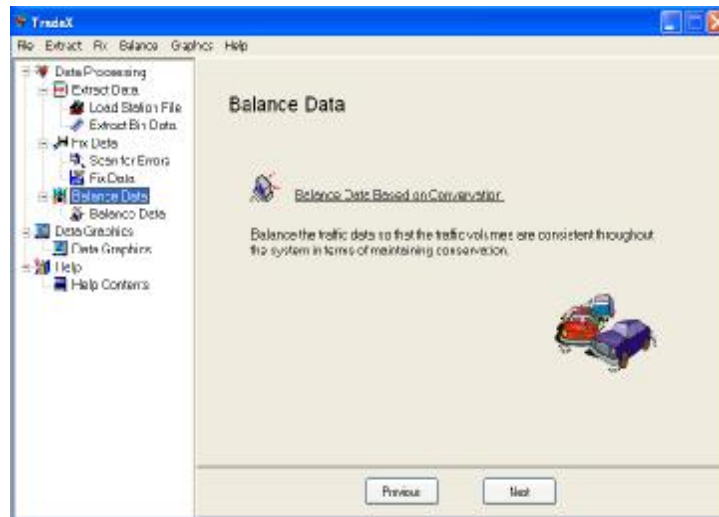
TradeX

File Extract Fix Balance Graphics Help

Data Processing
Extract Data
Load Station File
Extract Bin Data
Fix Data
Scan for Errors
Fix Data
Balance Data
Balance Data
Data Graphics
Data Graphics
Help
Help Contents

Balance Data

Balance Data Based on Conservation

Balance the traffic data so that the traffic volumes are consistent throughout the system in terms of maintaining conservation.

Previous
Next